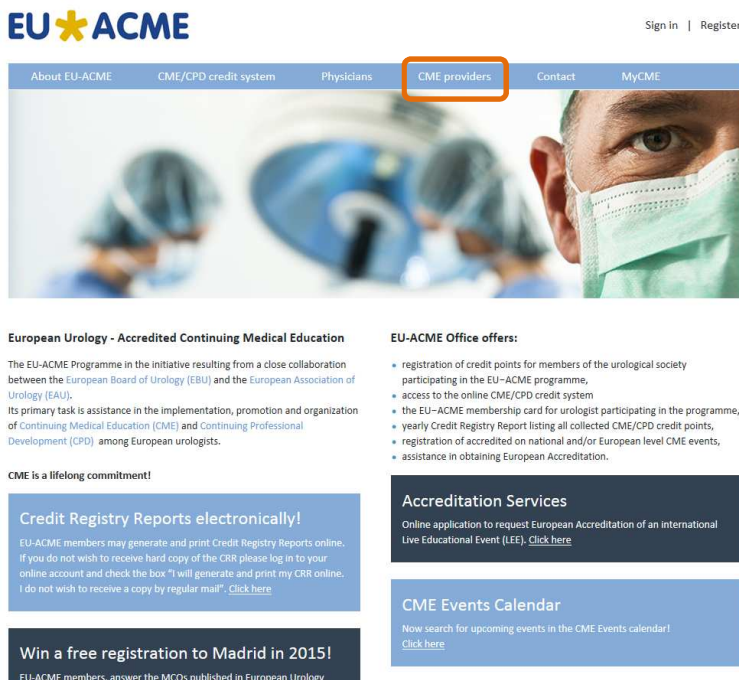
EU ACME

Sign in | Register

About EU-ACME CME/CPD credit system Physicians CME providers Contact MyCME

European Urology - Accredited Continuing Medical Education

The EU-ACME Programme in the initiative resulting from a close collaboration between the European Board of Urology (EBU) and the European Association of Urology (EAU).
Its primary task is assistance in the implementation, promotion and organization of Continuing Medical Education (CME) and Continuing Professional Development (CPD) among European urologists.

CME is a lifelong commitment!

Credit Registry Reports electronically!

EU-ACME members may generate and print Credit Registry Reports online. If you do not wish to receive hard copy of the CRR please log in to your online account and check the box "I will generate and print my CRR online. I do not wish to receive a copy by regular mail". Click here

Win a free registration to Madrid in 2015!

EU-ACME members, answer the MCQs published in European Urology

EU-ACME Office offers:

- registration of credit points for members of the urological society participating in the EU-ACME programme,
- access to the online CME/CPD credit system
- the EU-ACME membership card for urologist participating in the programme,
- yearly Credit Registry Report listing all collected CME/CPD credit points,
- registration of accredited on national and/or European level CME events,
- assistance in obtaining European Accreditation.

Accreditation Services

Online application to request European Accreditation of an international Live Educational Event (LEE). Click here

CME Events Calendar

Now search for upcoming events in the CME Events calendar!
Click here